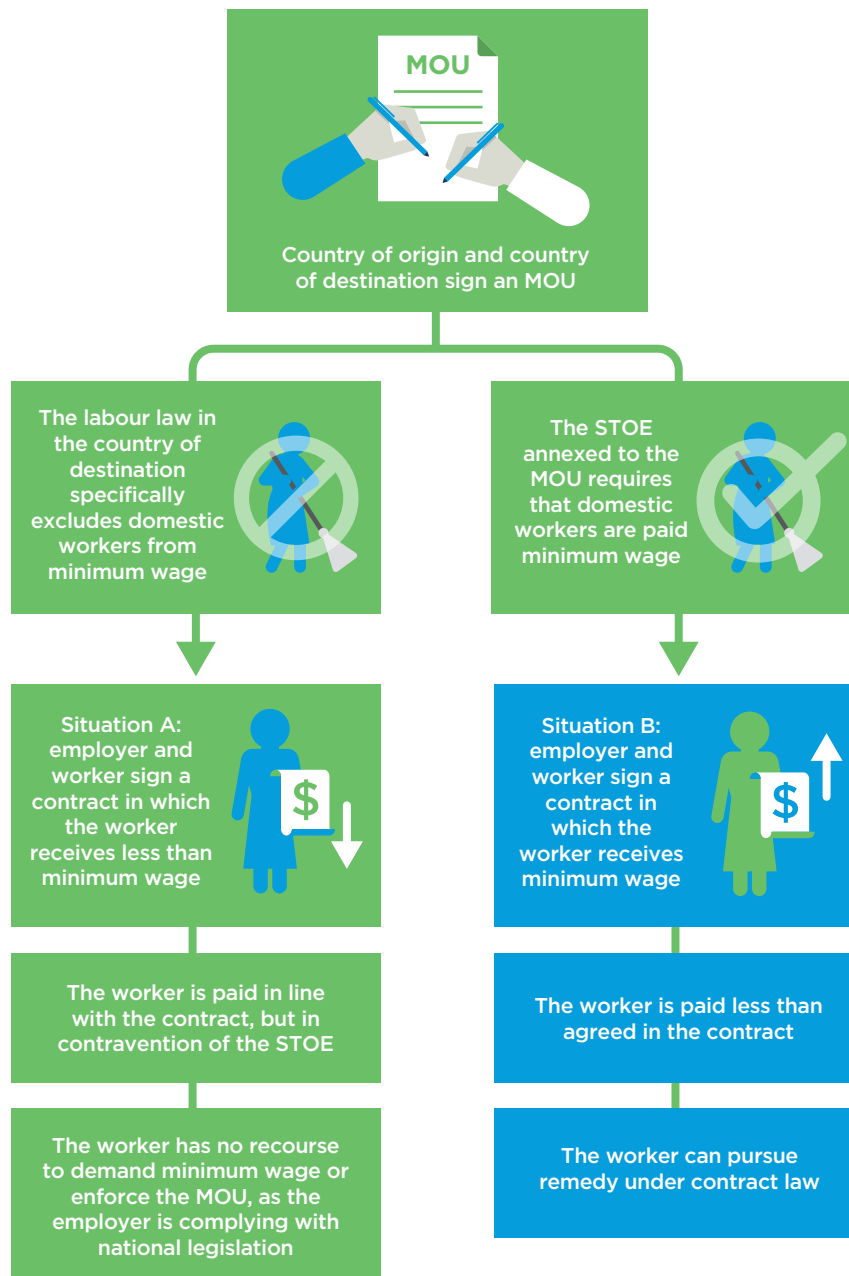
MOU

Country of origin and country of destination sign an MOU

The labour law in the country of destination specifically excludes domestic workers from minimum wage

The STOE annexed to the MOU requires that domestic workers are paid minimum wage

Situation A: employer and worker sign a contract in which the worker receives less than minimum wage

$

Situation B: employer and worker sign a contract in which the worker receives minimum wage

$

The worker is paid in line with the contract, but in contravention of the STOE

The worker is paid less than agreed in the contract

The worker has no recourse to demand minimum wage or enforce the MOU, as the employer is complying with national legislation

The worker can pursue remedy under contract law